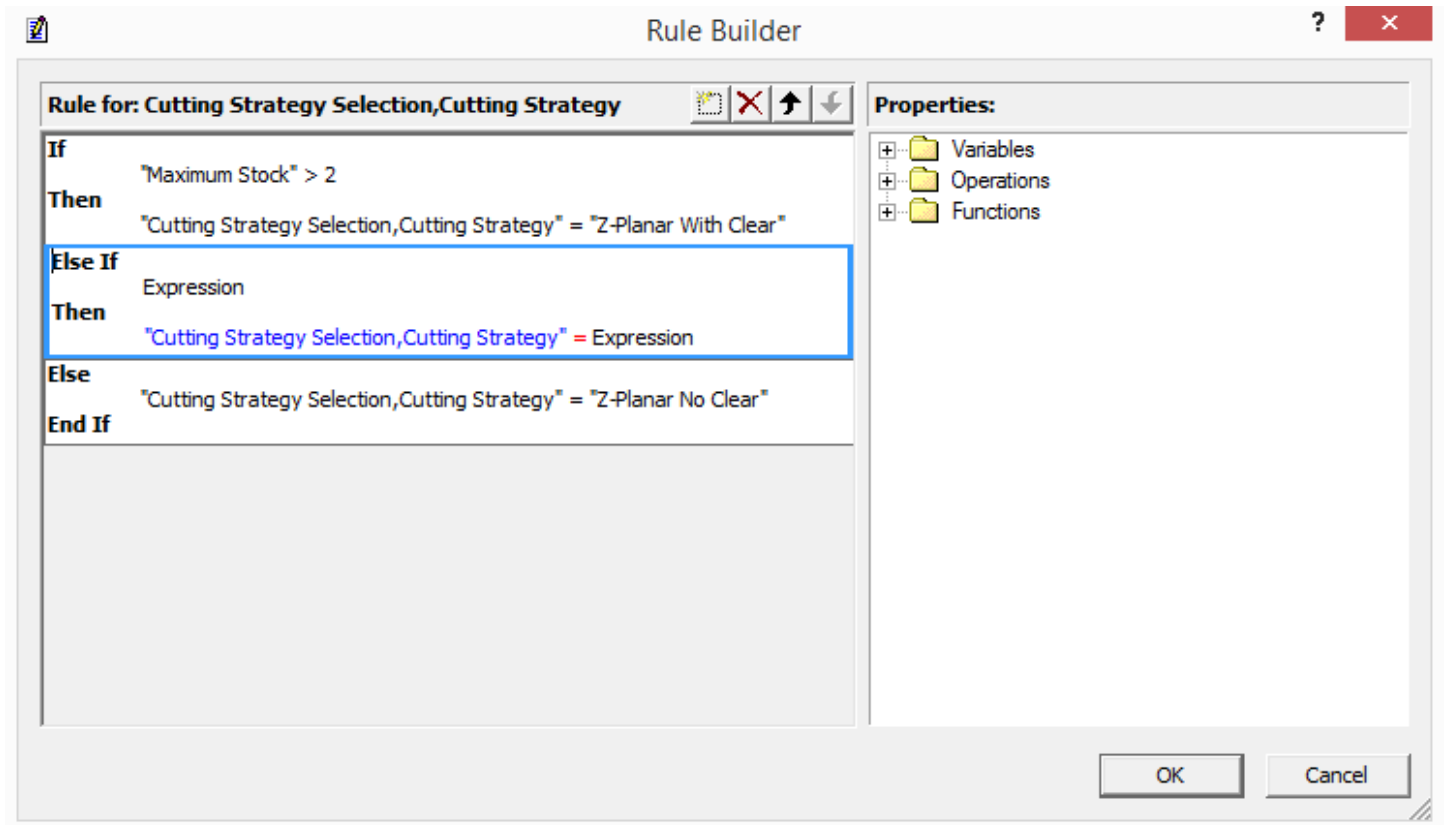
Rule Builder

?

Rule for: Cutting Strategy Selection,Cutting Strategy

If
"Maximum Stock" > 2
Then
"Cutting Strategy Selection,Cutting Strategy" = "Z-Planar With Clear"
Else If
Expression
Then
"Cutting Strategy Selection,Cutting Strategy" = Expression
Else
"Cutting Strategy Selection,Cutting Strategy" = "Z-Planar No Clear"
End If

Properties:

Variables
Operations
Functions

OK

Cancel